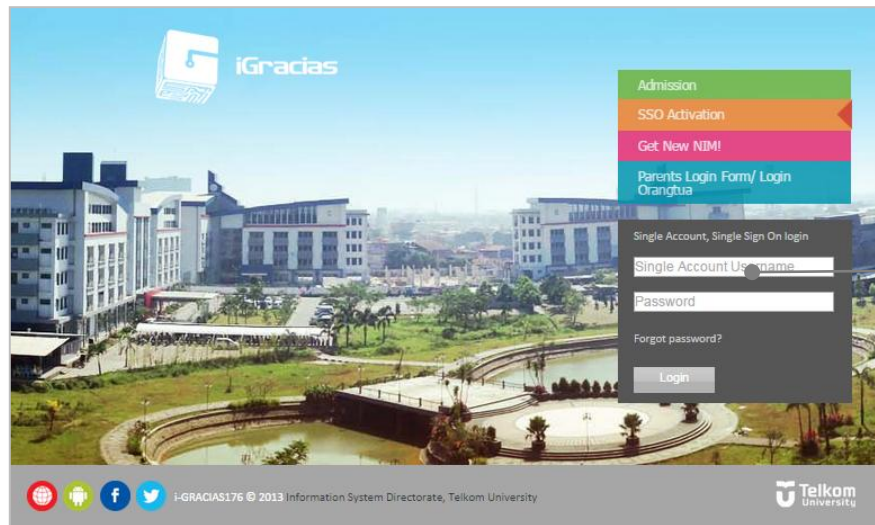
iGracias

Admission

SSO Activation

Get New NIM!

Parents Login Form/ Login Orangtua

Single Account, Single Sign On login

Single Account Username

Password

Forgot password?

Login

f

i-GRACIAS176 © 2013 Information System Directorate, Telkom University

Telkom University